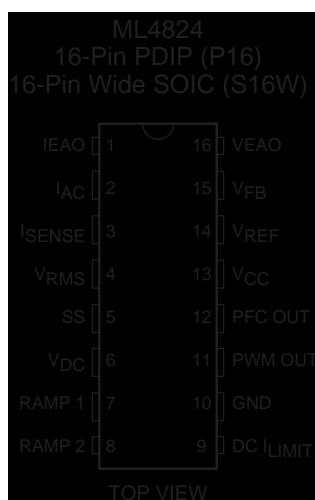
ML4824
16-Pin PDIP (P16)
16-Pin Wide SOIC (S16W)

IEAO 1
$I_{AC}$ 2
$I_{SENSE}$ 3
$V_{RMS}$ 4
SS 5
$V_{DC}$ 6
RAMP 1 7
RAMP 2 8

16 VEAO
15 $V_{FB}$
14 $V_{REF}$
13 $V_{CC}$
12 PFC OUT
11 PWM OUT
10 GND
9 DC $I_{LIMIT}$

TOP VIEW